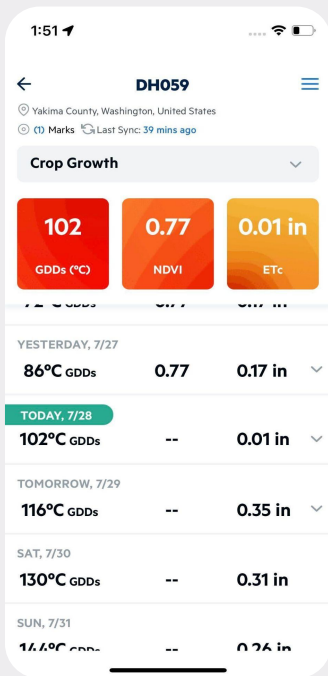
1:51

DH059

Yakima County, Washington, United States

(1) Marks Last Sync: 39 mins ago

Crop Growth

102
GDDs (°C)

0.77
NDVI

0.01 in
ETc

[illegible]

YESTERDAY, 7/27
86°C GDDs 0.77 0.17 in

TODAY, 7/28
102°C GDDs -- 0.01 in

TOMORROW, 7/29
116°C GDDs -- 0.35 in

SAT, 7/30
130°C GDDs -- 0.31 in

SUN, 7/31
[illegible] -- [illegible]